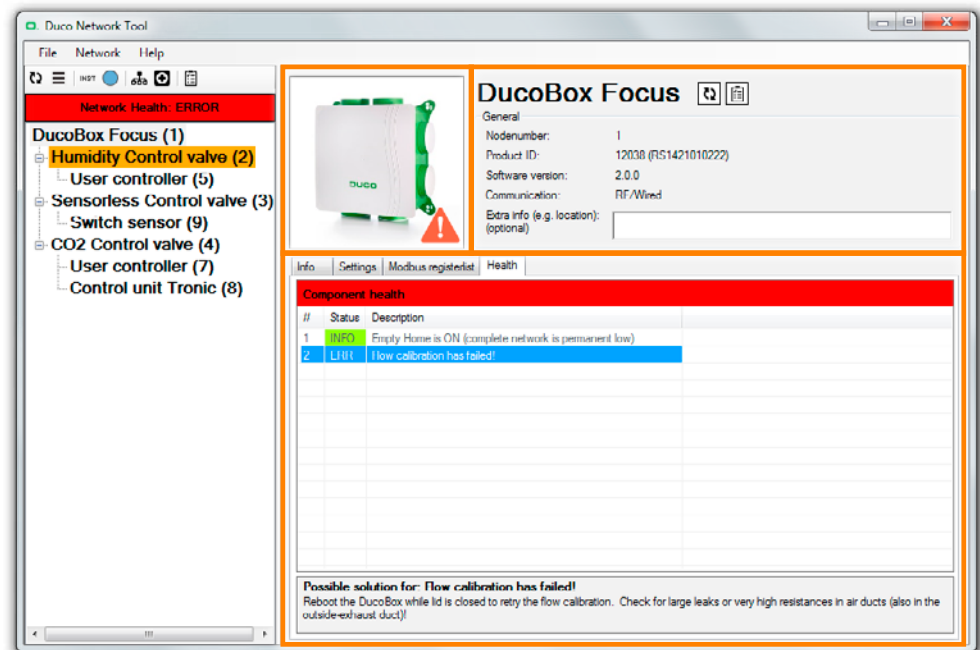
Duco Network Tool

File Network Help

INST

Network Health: ERROR

DucoBox Focus (1)
Humidity Control valve (2)
User controller (5)
Sensorless Control valve (3)
Switch sensor (9)
CO2 Control valve (4)
User controller (7)
Control unit Tronic (8)

duco

DucoBox Focus

General

| | |
|---|---|
| Nodenumber: | 1 |
| Product ID: | 12038 (RS1421010222) |
| Software version: | 2.0.0 |
| Communication: | RF/Wired |
| Extra info (e.g. location): (optional) | |

Info Settings Modbus registerlist Health

Component health

| # | Status | Description |
|---|---|---|
| 1 | INFO | Empty Home is ON (complete network is permanent low) |
| 2 | ERR | Flow calibration has failed! |

Possible solution for: Flow calibration has failed!
Reboot the DucoBox while lid is closed to retry the flow calibration. Check for large leaks or very high resistances in air ducts (also in the outside-exhaust duct)!